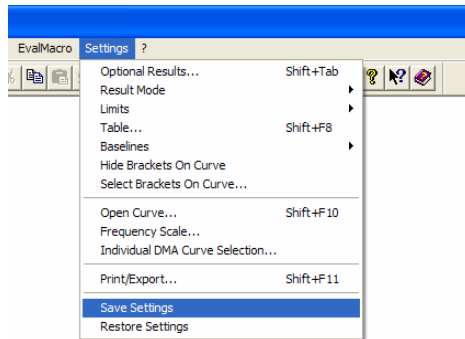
EvalMacro Settings ?

Optional Results... Shift+Tab
Result Mode
Limits
Table... Shift+F8
Baselines
Hide Brackets On Curve
Select Brackets On Curve...

Open Curve... Shift+F10
Frequency Scale...
Individual DMA Curve Selection...

Print/Export... Shift+F11

Save Settings
Restore Settings